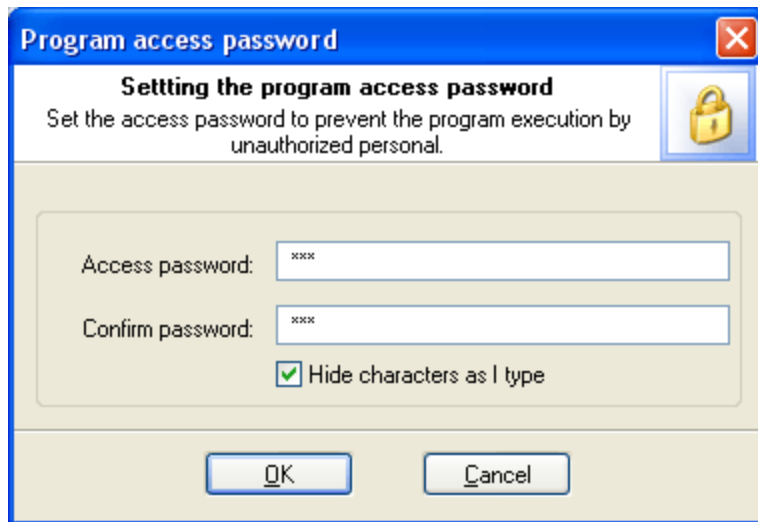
Program access password

Settting the program access password

Set the access password to prevent the program execution by unauthorized personal.

Access password: ***

Confirm password: ***

Hide characters as I type

OK

Cancel